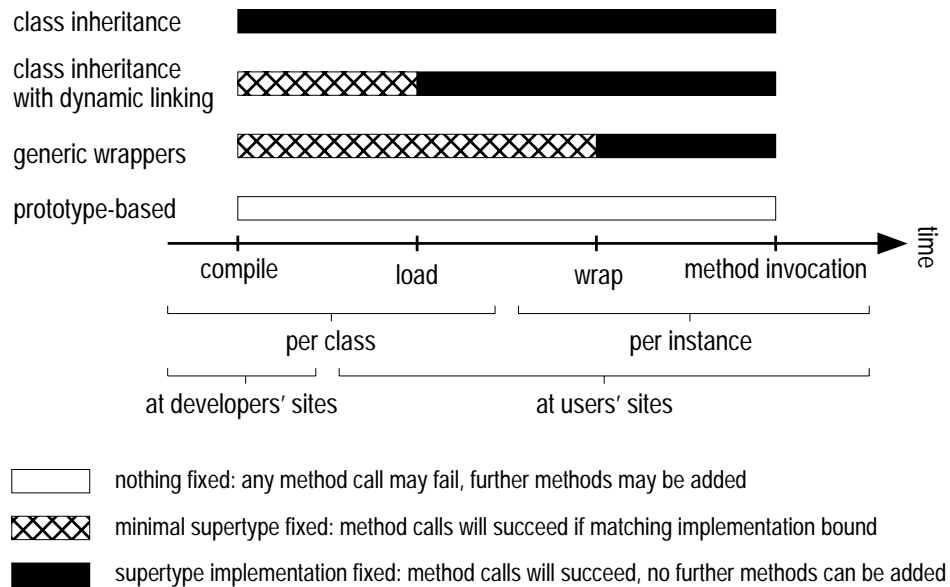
class inheritance

class inheritance with dynamic linking

generic wrappers

prototype-based

time

compile

load

wrap

method invocation

per class

per instance

at developers' sites

at users' sites

nothing fixed: any method call may fail, further methods may be added

minimal supertype fixed: method calls will succeed if matching implementation bound

supertype implementation fixed: method calls will succeed, no further methods can be added